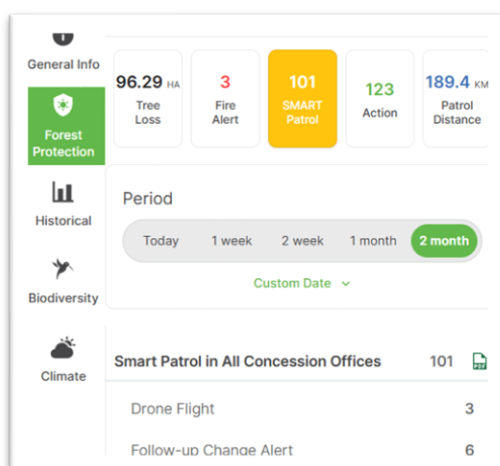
General Info

Forest Protection

Historical

Biodiversity

Climate

96.29 HA
Tree Loss

3
Fire Alert

101
SMART Patrol

123
Action

189.4 KM
Patrol Distance

Period

Today | 1 week | 2 week | 1 month | 2 month

Custom Date

Smart Patrol in All Concession Offices 101 PDF

Drone Flight 3

Follow-up Change Alert 6